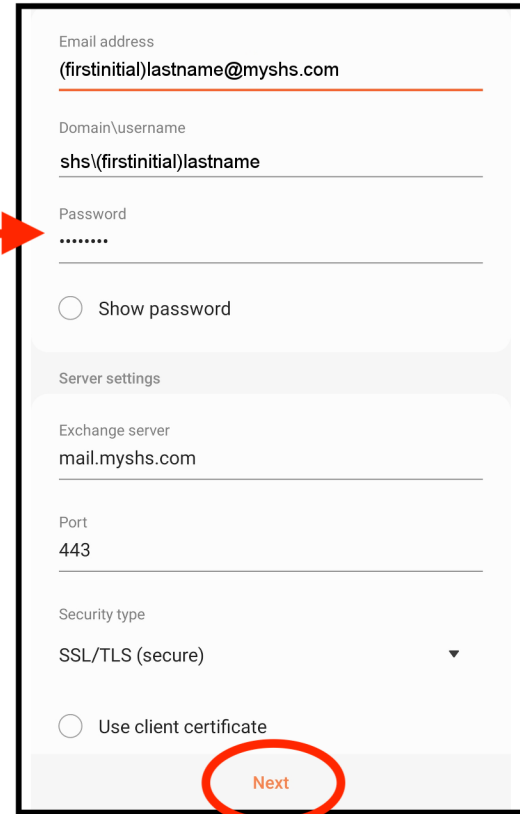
Email address
(firstinitial)lastname@myshs.com

Domain\username
shs\(firstinitial)lastname

Password
••••••••

Show password

Server settings

Exchange server
mail.myshs.com

Port
443

Security type
SSL/TLS (secure)

Use client certificate

Next